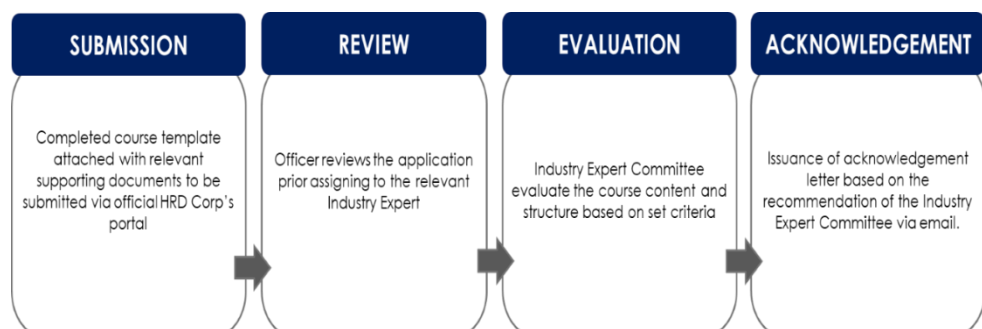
SUBMISSION

Completed course template attached with relevant supporting documents to be submitted via official HRD Corp's portal

REVIEW

Officer reviews the application prior assigning to the relevant Industry Expert

EVALUATION

Industry Expert Committee evaluate the course content and structure based on set criteria

ACKNOWLEDGEMENT

Issuance of acknowledgement letter based on the recommendation of the Industry Expert Committee via email.